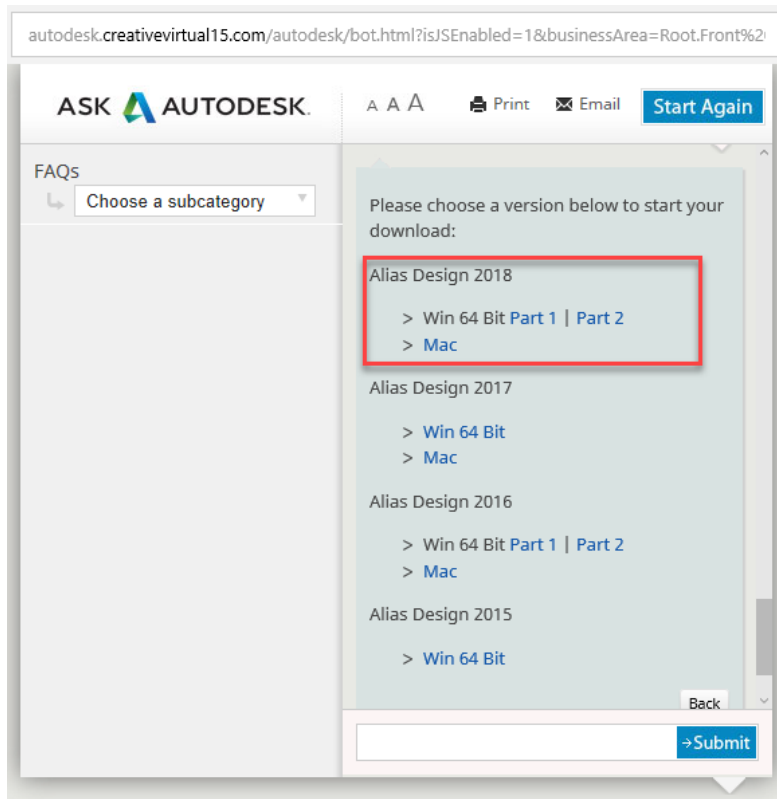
autodesk.creativevirtual15.com/autodesk/bot.html?isJSEnabled=1&businessArea=Root.Front%2

ASK AUTODESK.

A A A Print Email Start Again

FAQs

Choose a subcategory

Please choose a version below to start your download:

Alias Design 2018

> Win 64 Bit Part 1 | Part 2
> Mac

Alias Design 2017

> Win 64 Bit
> Mac

Alias Design 2016

> Win 64 Bit Part 1 | Part 2
> Mac

Alias Design 2015

> Win 64 Bit

Back

→Submit